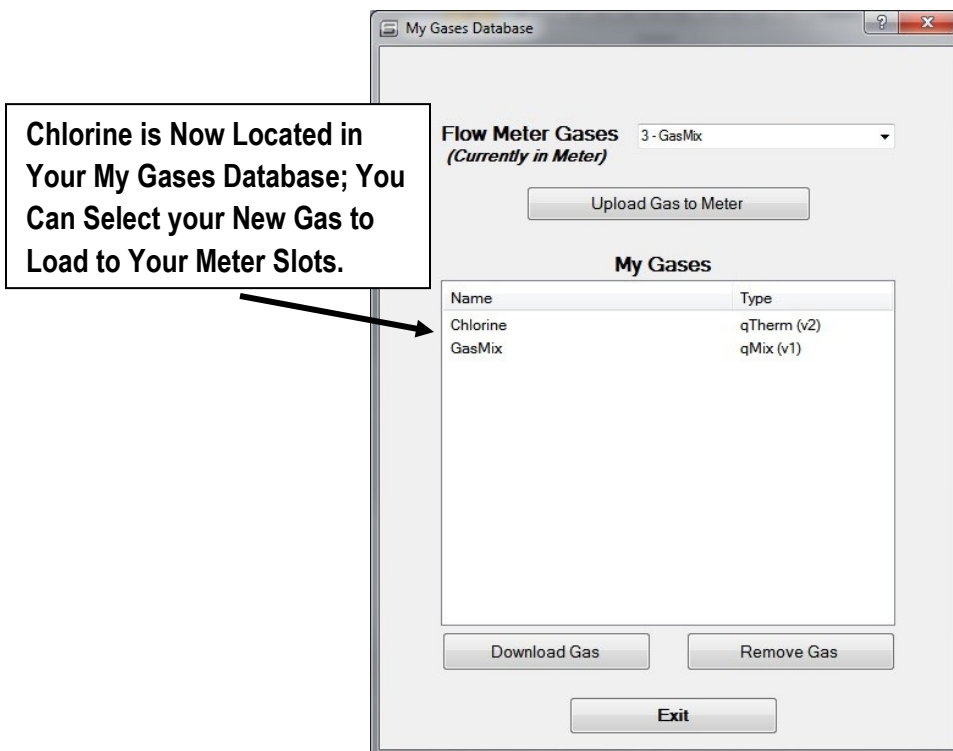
My Gases Database

?

X

Chlorine is Now Located in Your My Gases Database; You Can Select your New Gas to Load to Your Meter Slots.

Flow Meter Gases
(Currently in Meter)

3 - GasMix

Upload Gas to Meter

My Gases

| Name | Type |
|---|---|
| Chlorine | qTherm (v2) |
| GasMix | qMix (v1) |

Download Gas

Remove Gas

Exit